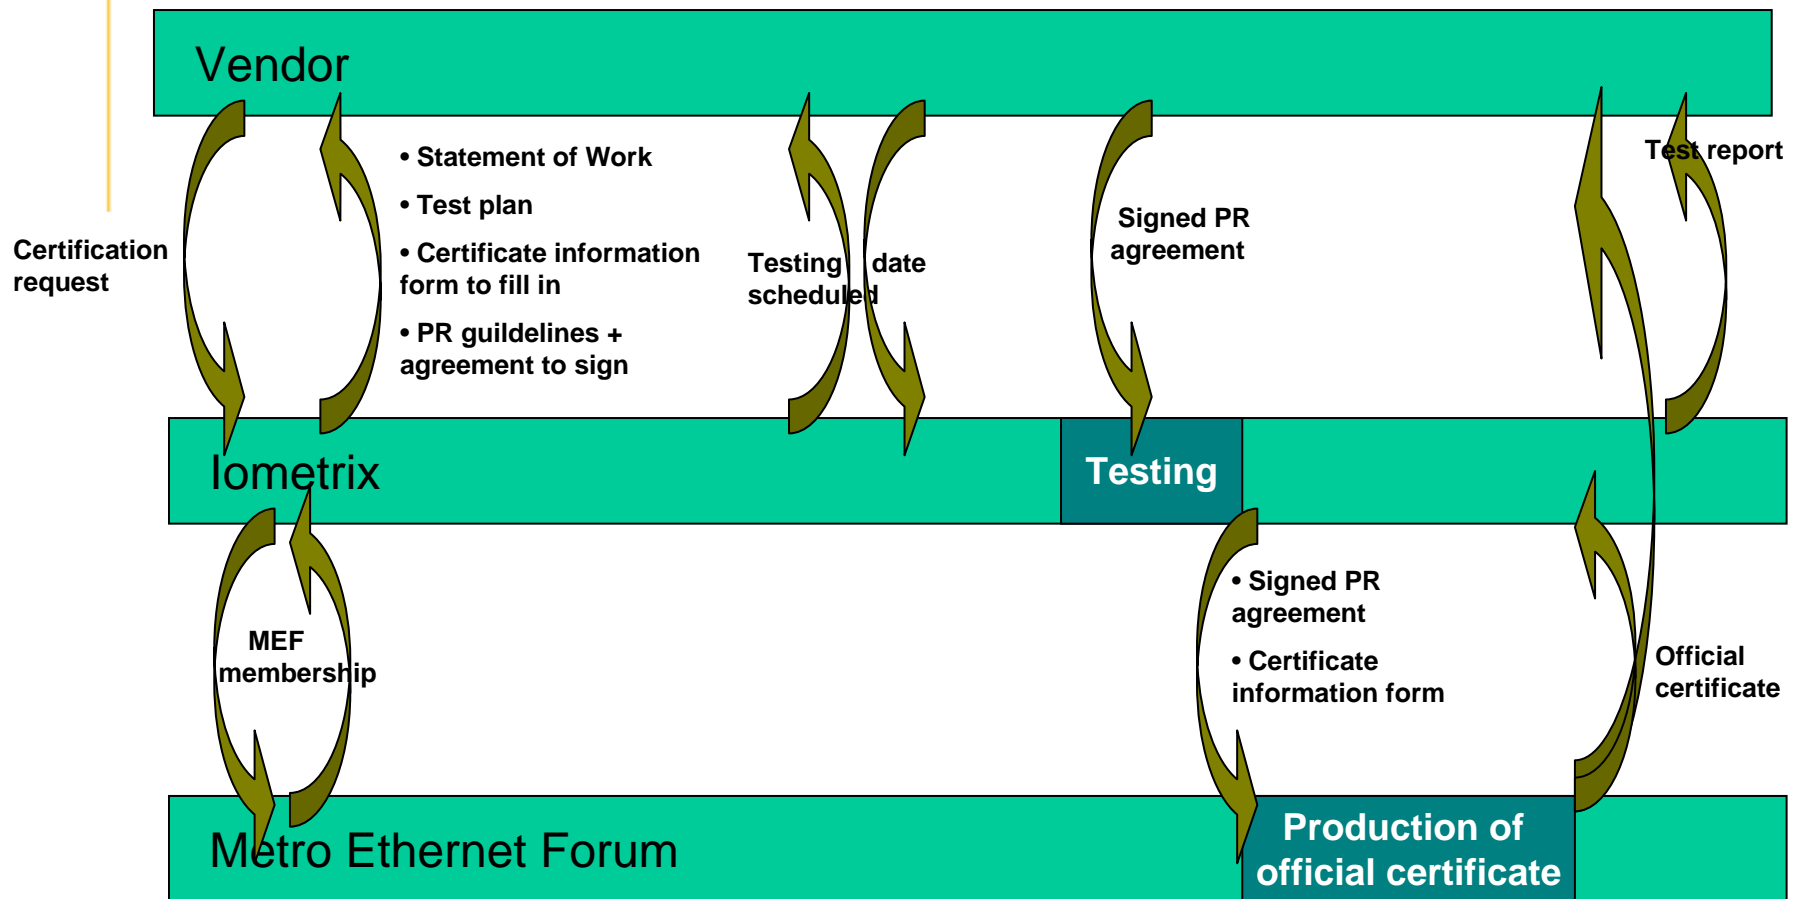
Vendor

Certification request

• Statement of Work

• Test plan

• Certificate information form to fill in

• PR guildelines + agreement to sign

Testing date scheduled

Signed PR agreement

Test report

Iometrix

Testing

MEF membership

• Signed PR agreement

• Certificate information form

Official certificate

Metro Ethernet Forum

Production of official certificate